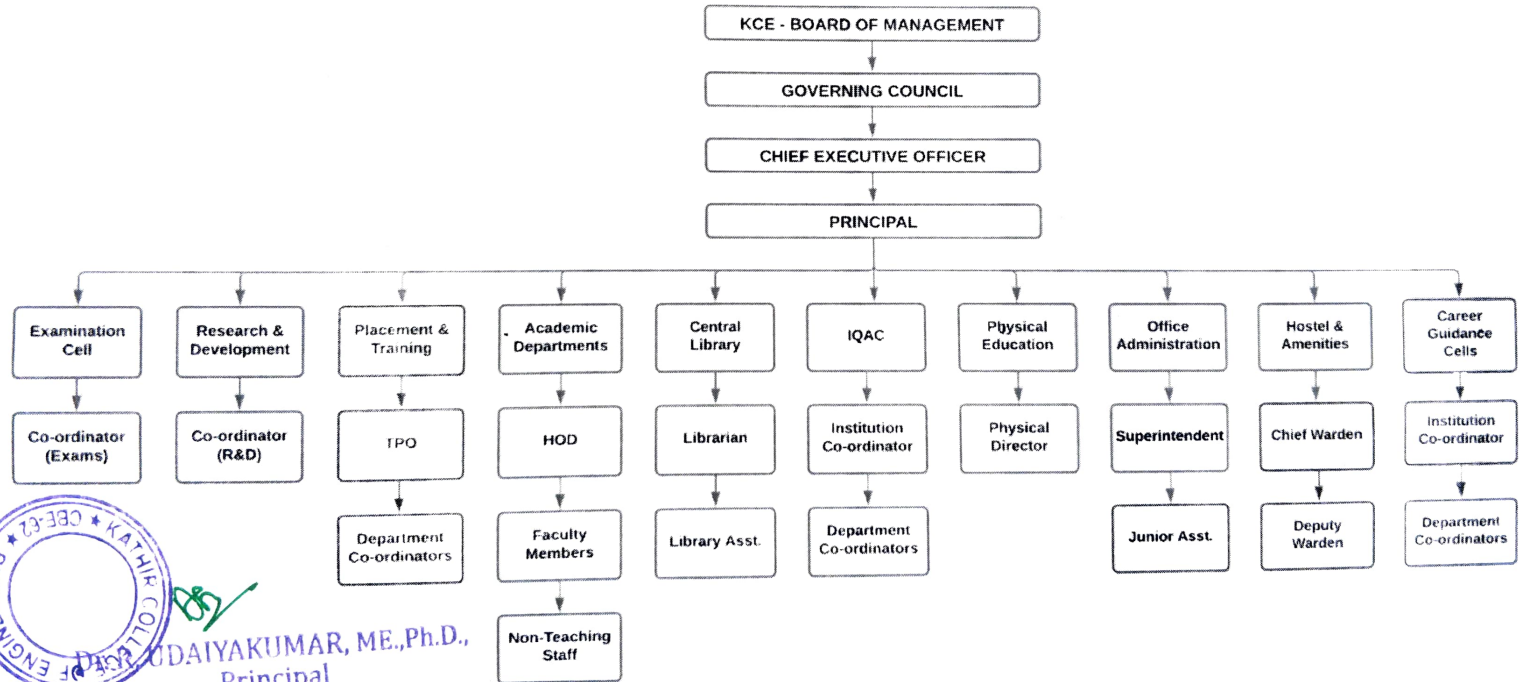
KCE - BOARD OF MANAGEMENT

GOVERNING COUNCIL

CHIEF EXECUTIVE OFFICER

PRINCIPAL

Examination Cell

Co-ordinator (Exams)

Research & Development

Co-ordinator (R&D)

Placement & Training

TPO

Department Co-ordinators

Academic Departments

HOD

Faculty Members

Non-Teaching Staff

Central Library

Librarian

Library Asst.

IQAC

Institution Co-ordinator

Department Co-ordinators

Physical Education

Physical Director

Office Administration

Superintendent

Junior Asst.

Hostel & Amenities

Chief Warden

Deputy Warden

Career Guidance Cells

Institution Co-ordinator

Department Co-ordinators

CBE-62 KATHIR COLLEGE OF ENGIN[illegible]

Dr. R. UDAIYAKUMAR, ME.,Ph.D.,
Principal